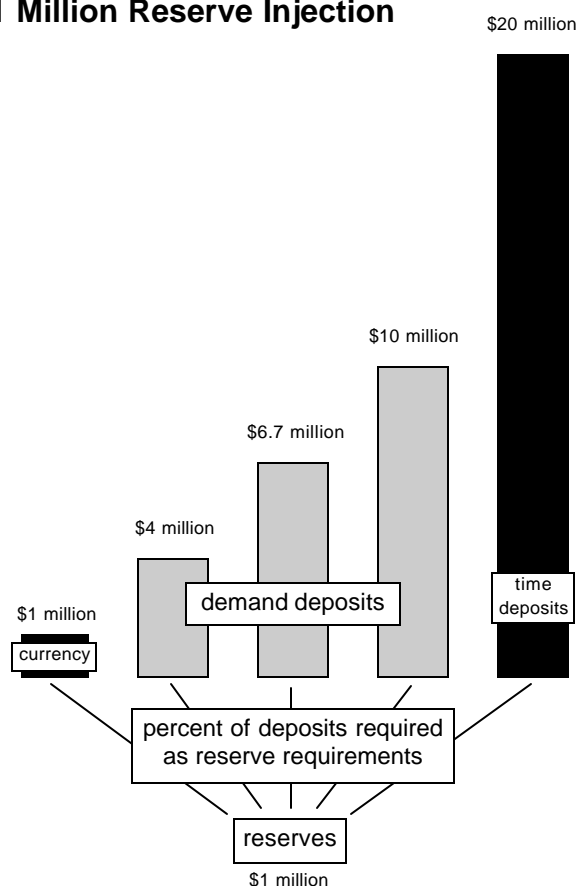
Million Reserve Injection

$20 million

$10 million

$6.7 million

$4 million

$1 million

currency

demand deposits

time deposits

percent of deposits required as reserve requirements

reserves

$1 million